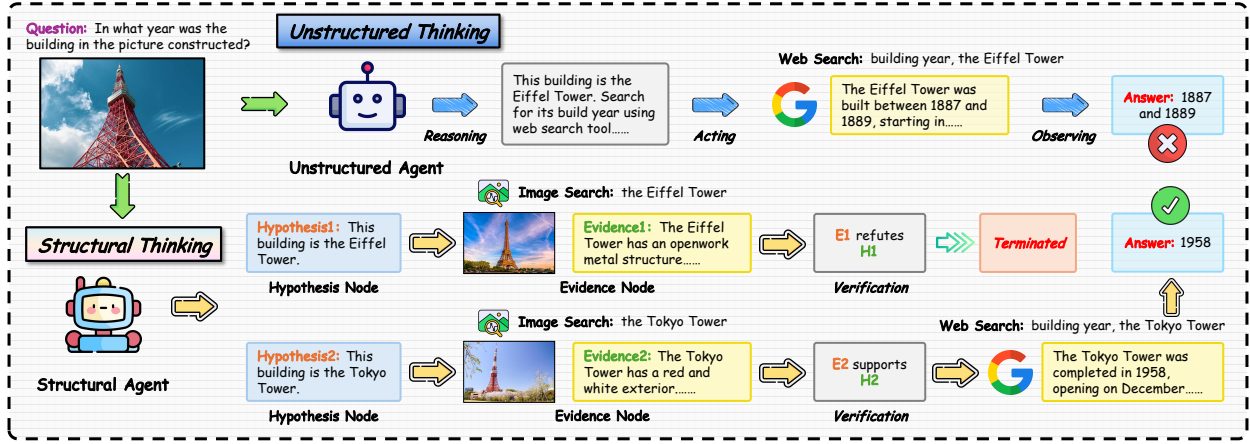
Question: In what year was the building in the picture constructed?

Unstructured Thinking

Unstructured Agent

Reasoning

This building is the Eiffel Tower. Search for its build year using web search tool......

Acting

Web Search: building year, the Eiffel Tower

The Eiffel Tower was built between 1887 and 1889, starting in......

Observing

Answer: 1887 and 1889

Structural Thinking

Structural Agent

Image Search: the Eiffel Tower

Hypothesis1: This building is the Eiffel Tower.

Hypothesis Node

Evidence1: The Eiffel Tower has an openwork metal structure......

Evidence Node

E1 refutes H1

Verification

Terminated

Answer: 1958

Image Search: the Tokyo Tower

Web Search: building year, the Tokyo Tower

Hypothesis2: This building is the Tokyo Tower.

Hypothesis Node

Evidence2: The Tokyo Tower has a red and white exterior.......

Evidence Node

E2 supports H2

Verification

The Tokyo Tower was completed in 1958, opening on December......